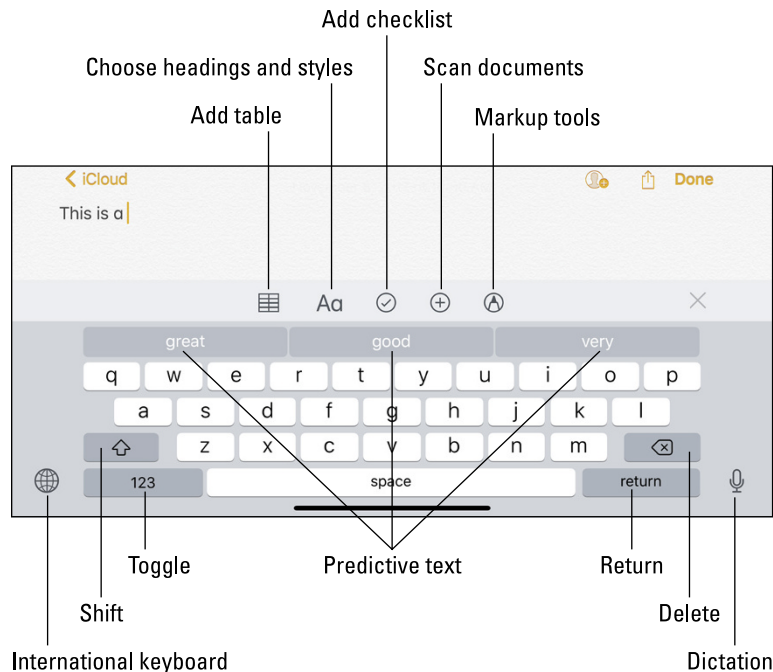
Add checklist

Choose headings and styles

Scan documents

Add table

Markup tools

iCloud

Done

This is a

Aa

great

good

very

q w e r t y u i o p

a s d f g h j k l

z x c v b n m

123

space

return

Toggle

Predictive text

Return

Shift

Delete

International keyboard

Dictation